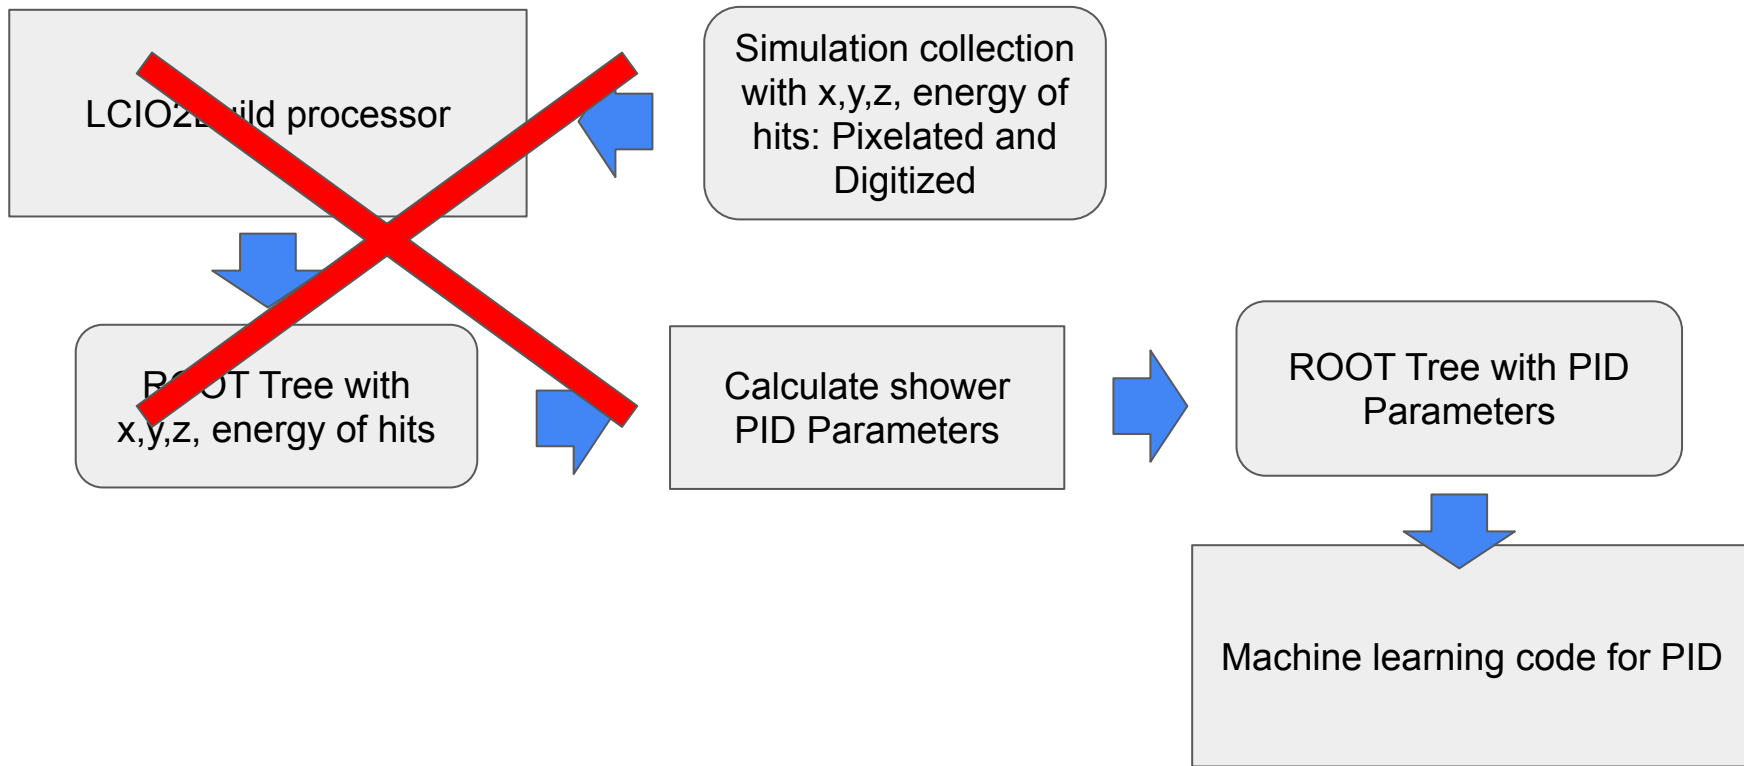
LCIO2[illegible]ild processor

Simulation collection with x,y,z, energy of hits: Pixelated and Digitized

R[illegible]OT Tree with x,y,z, energy of hits

Calculate shower PID Parameters

ROOT Tree with PID Parameters

Machine learning code for PID